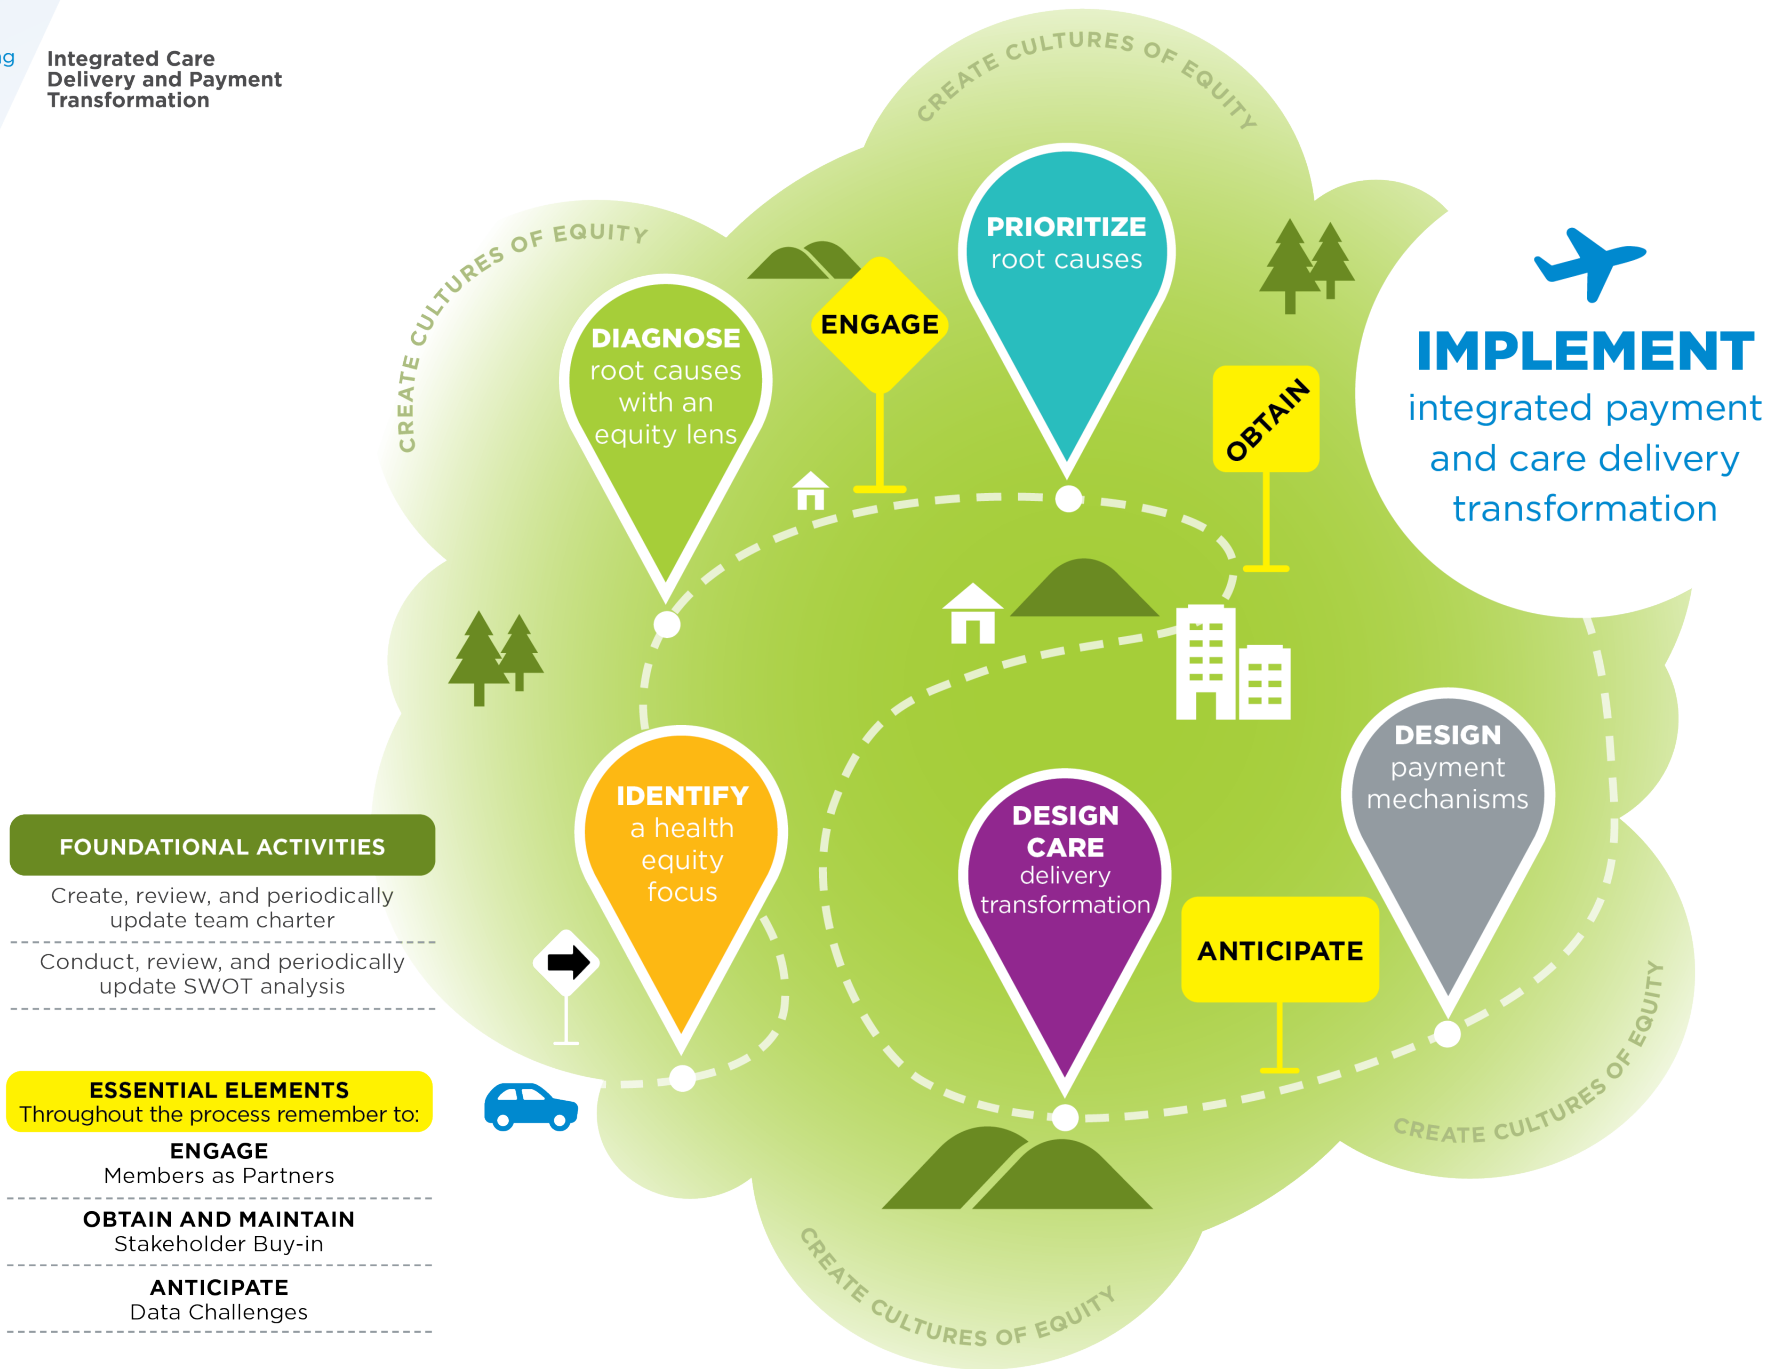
g

Integrated Care Delivery and Payment Transformation

CREATE CULTURES OF EQUITY

CREATE CULTURES OF EQUITY

PRIORITIZE root causes

ENGAGE

DIAGNOSE root causes with an equity lens

OBTAIN

IMPLEMENT integrated payment and care delivery transformation

IDENTIFY a health equity focus

DESIGN CARE delivery transformation

DESIGN payment mechanisms

ANTICIPATE

CREATE CULTURES OF EQUITY

CREATE CULTURES OF EQUITY

FOUNDATIONAL ACTIVITIES

Create, review, and periodically update team charter

Conduct, review, and periodically update SWOT analysis

ESSENTIAL ELEMENTS
Throughout the process remember to:

ENGAGE
Members as Partners

OBTAIN AND MAINTAIN
Stakeholder Buy-in

ANTICIPATE
Data Challenges